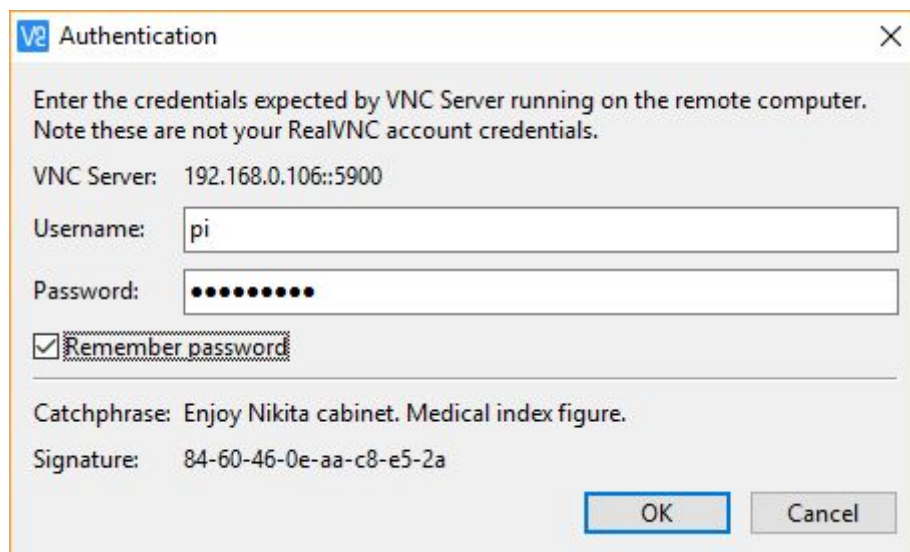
V2 Authentication

×

Enter the credentials expected by VNC Server running on the remote computer. Note these are not your RealVNC account credentials.

VNC Server: 192.168.0.106::5900

Username: pi

Password: ••••••••••

☑ Remember password

Catchphrase: Enjoy Nikita cabinet. Medical index figure.

Signature: 84-60-46-0e-aa-c8-e5-2a

OK

Cancel